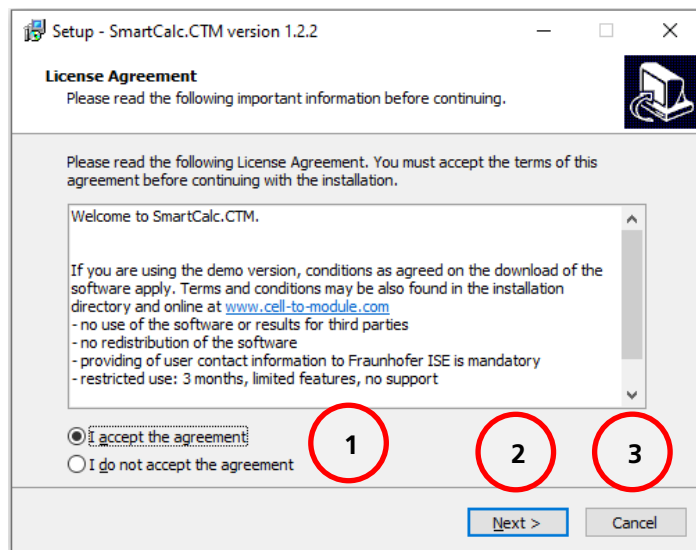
Setup - SmartCalc.CTM version 1.2.2

License Agreement
Please read the following important information before continuing.

Please read the following License Agreement. You must accept the terms of this agreement before continuing with the installation.

Welcome to SmartCalc.CTM.

If you are using the demo version, conditions as agreed on the download of the software apply. Terms and conditions may be also found in the installation directory and online at www.cell-to-module.com
- no use of the software or results for third parties
- no redistribution of the software
- providing of user contact information to Fraunhofer ISE is mandatory
- restricted use: 3 months, limited features, no support

I accept the agreement
I do not accept the agreement

1
2
3

Next >
Cancel